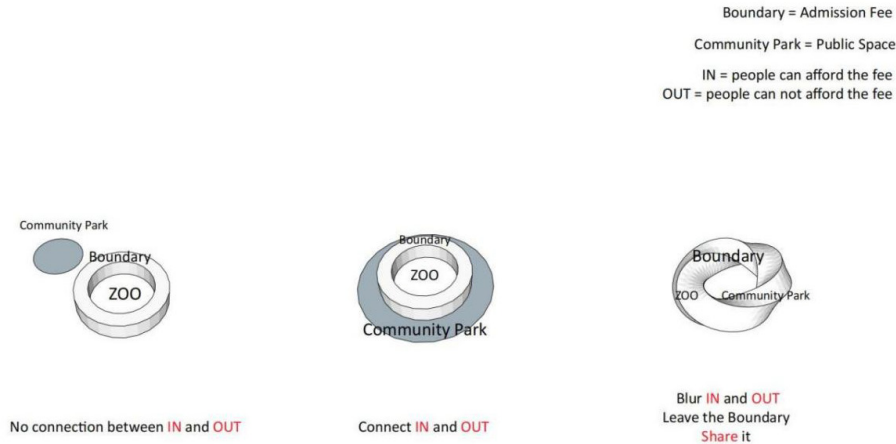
Boundary = Admission Fee

Community Park = Public Space

IN = people can afford the fee
OUT = people can not afford the fee

Community Park

Boundary

ZOO

Boundary

ZOO

Community Park

Boundary

ZOO

Community Park

No connection between IN and OUT

Connect IN and OUT

Blur IN and OUT
Leave the Boundary
Share it